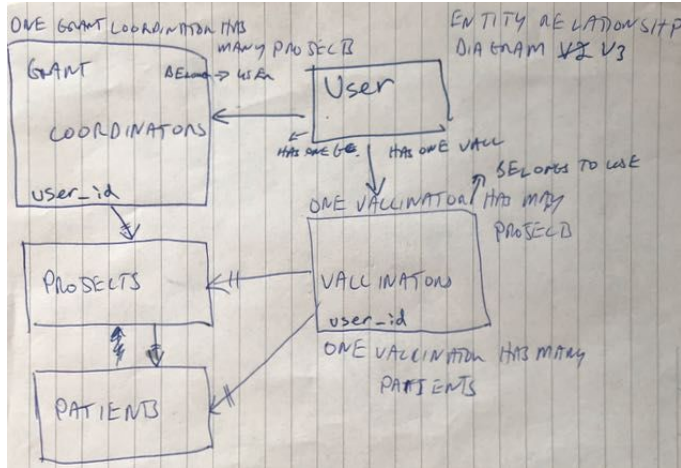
ONE GRANT COORDINATOR HAS MANY PROJECTS

ENTITY RELATIONSHIP DIAGRAM V2 V3

GRANT COORDINATORS
user_id

BELONGS TO USER

User

HAS ONE GC
HAS ONE VACC

BELONGS TO USE

ONE VACCINATOR HAS MANY PROJECTS

PROJECTS

VACCINATORS
user_id

ONE VACCINATOR HAS MANY PATIENTS

PATIENTS